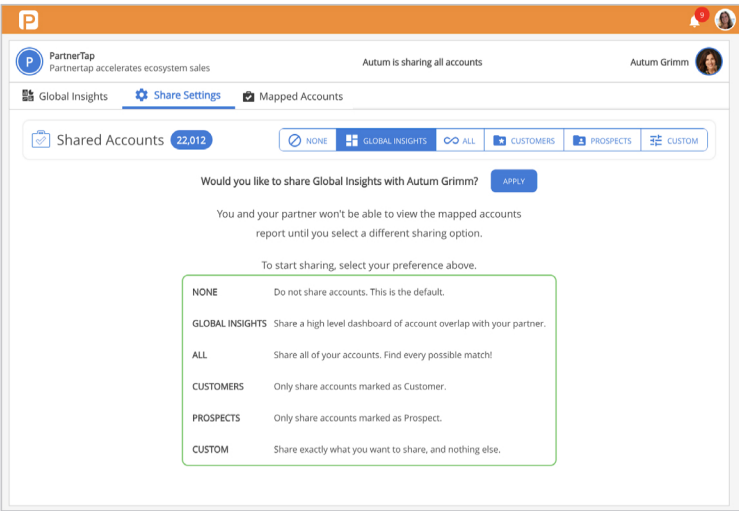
9

P

PartnerTap
Partnertap accelerates ecosystem sales

Autum is sharing all accounts

Autum Grimm

Global Insights
Share Settings
Mapped Accounts

Shared Accounts 22,012

NONE
GLOBAL INSIGHTS
ALL
CUSTOMERS
PROSPECTS
CUSTOM

Would you like to share Global Insights with Autum Grimm?
APPLY

You and your partner won't be able to view the mapped accounts report until you select a different sharing option.

To start sharing, select your preference above.

| | |
|---|---|
| NONE | Do not share accounts. This is the default. |
| GLOBAL INSIGHTS | Share a high level dashboard of account overlap with your partner. |
| ALL | Share all of your accounts. Find every possible match! |
| CUSTOMERS | Only share accounts marked as Customer. |
| PROSPECTS | Only share accounts marked as Prospect. |
| CUSTOM | Share exactly what you want to share, and nothing else. |